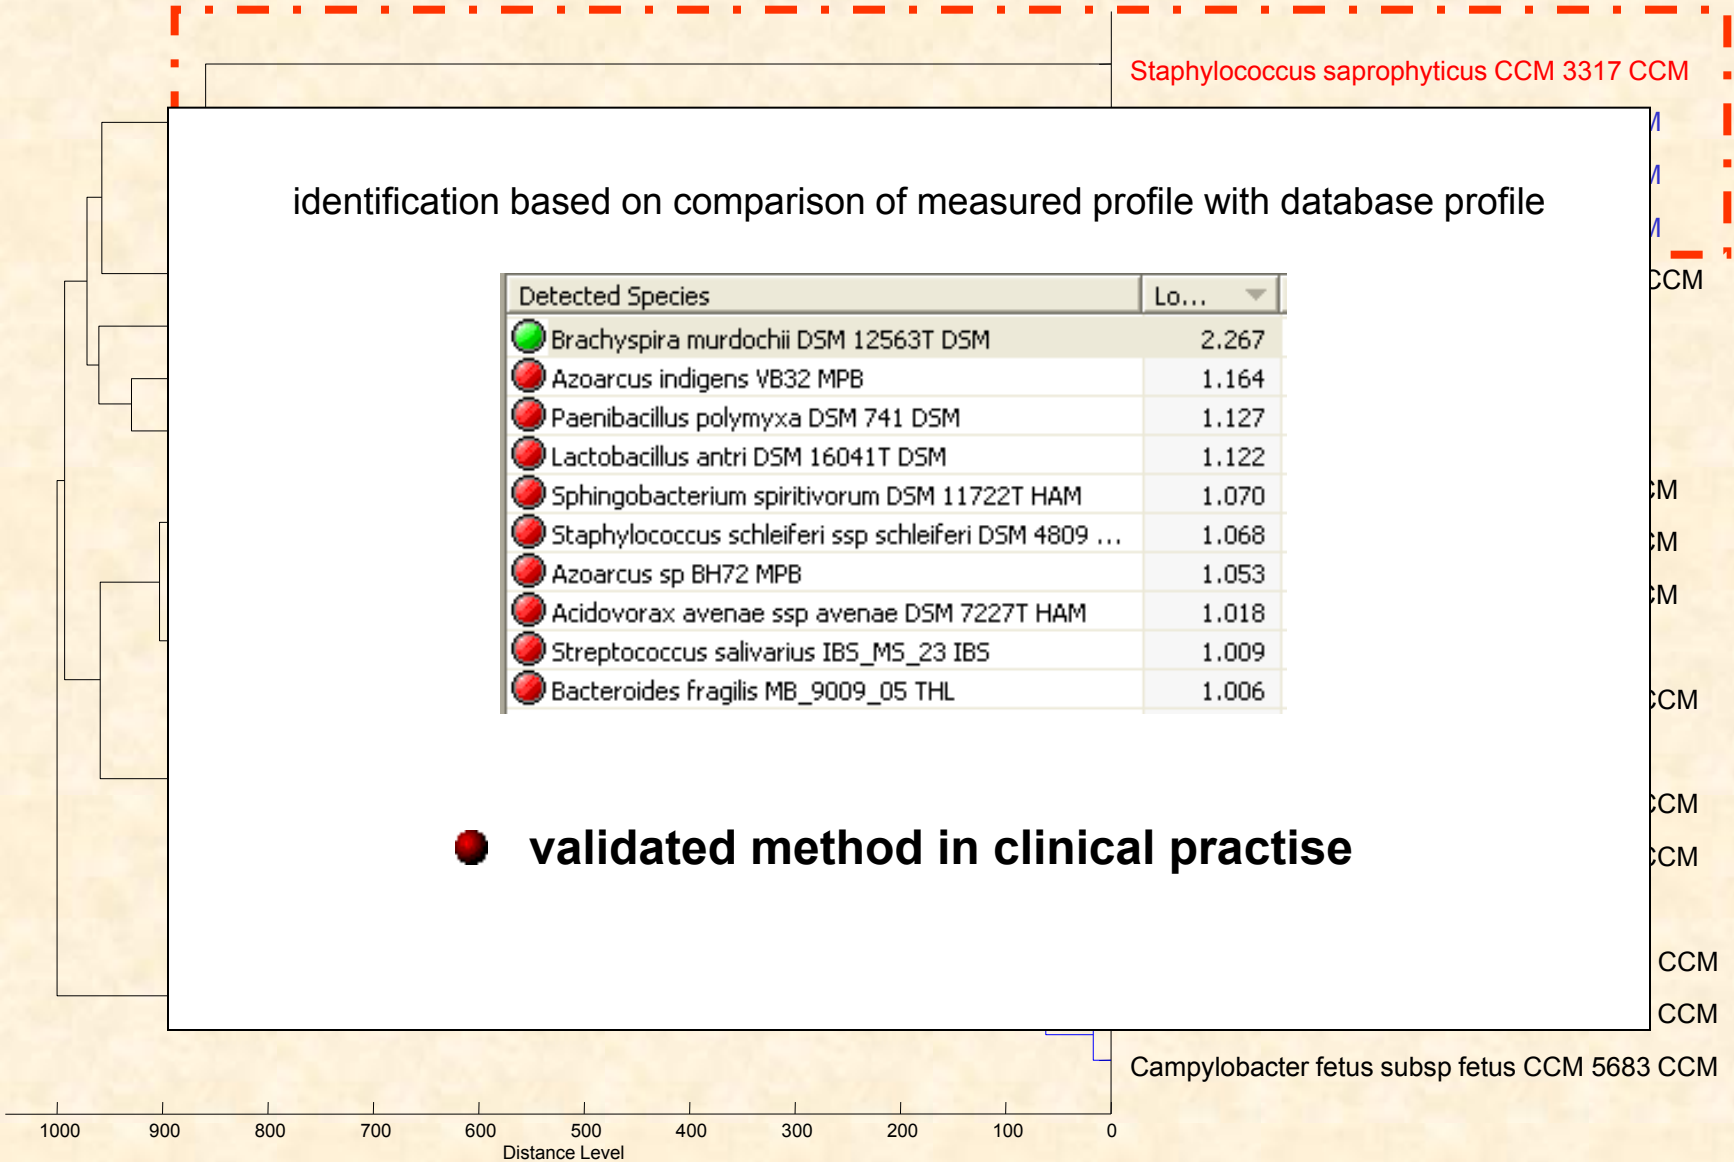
Staphylococcus saprophyticus CCM 3317 CCM

identification based on comparison of measured profile with database profile

| Detected Species | Lo... |
|---|---|
| Brachyspira murdochii DSM 12563T DSM | 2.267 |
| Azoarcus indigens VB32 MPB | 1.164 |
| Paenibacillus polymyxa DSM 741 DSM | 1.127 |
| Lactobacillus antri DSM 16041T DSM | 1.122 |
| Sphingobacterium spiritivorum DSM 11722T HAM | 1.070 |
| Staphylococcus schleiferi ssp schleiferi DSM 4809 ... | 1.068 |
| Azoarcus sp BH72 MPB | 1.053 |
| Acidovorax avenae ssp avenae DSM 7227T HAM | 1.018 |
| Streptococcus salivarius IBS_MS_23 IBS | 1.009 |
| Bacteroides fragilis MB_9009_05 THL | 1.006 |

validated method in clinical practise

CCM
CM
CM
CM
CCM
CCM
CCM
CCM
CCM

Campylobacter fetus subsp fetus CCM 5683 CCM

1000 900 800 700 600 500 400 300 200 100 0
Distance Level